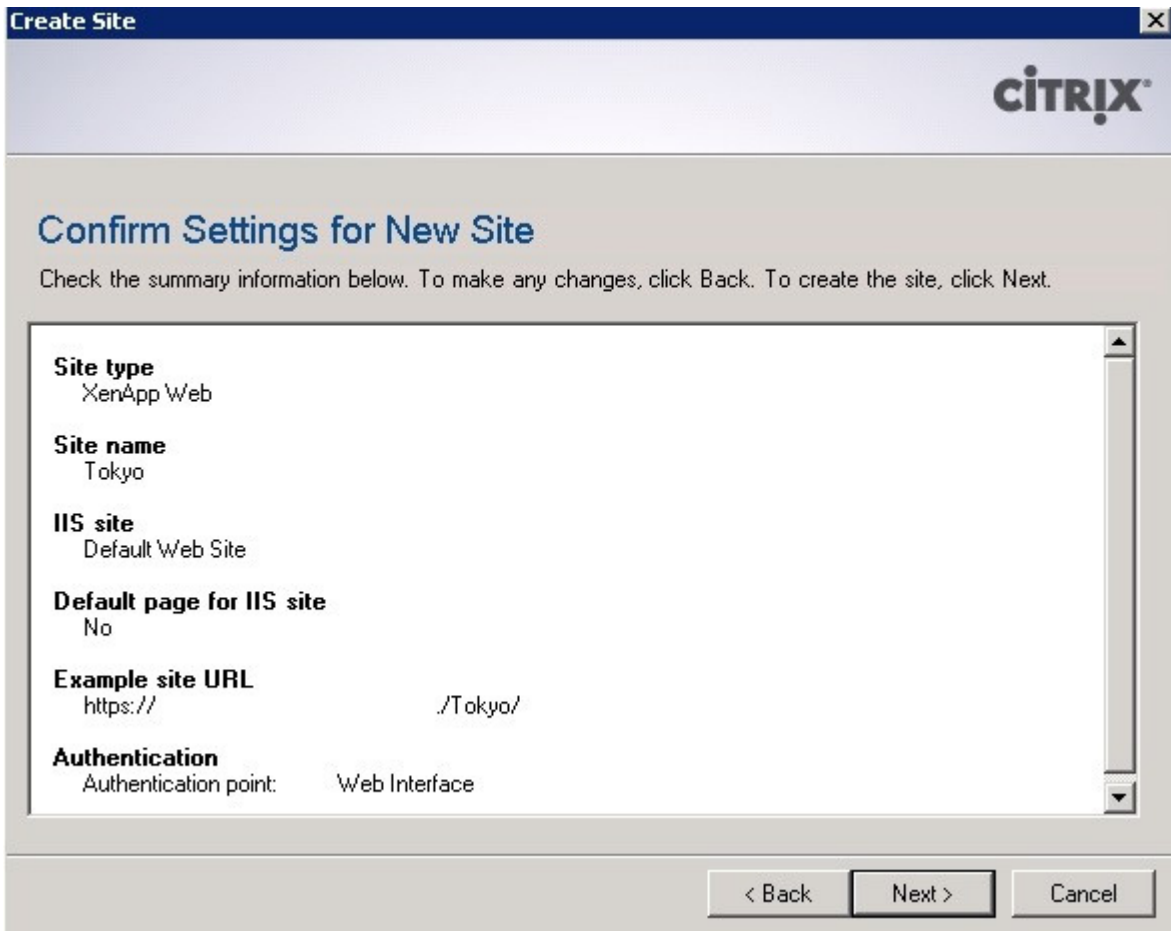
Create Site

CiTRiX

Confirm Settings for New Site

Check the summary information below. To make any changes, click Back. To create the site, click Next.

Site type
XenApp Web

Site name
Tokyo

IIS site
Default Web Site

Default page for IIS site
No

Example site URL
https:// ./Tokyo/

Authentication
Authentication point: Web Interface

< Back
Next >
Cancel